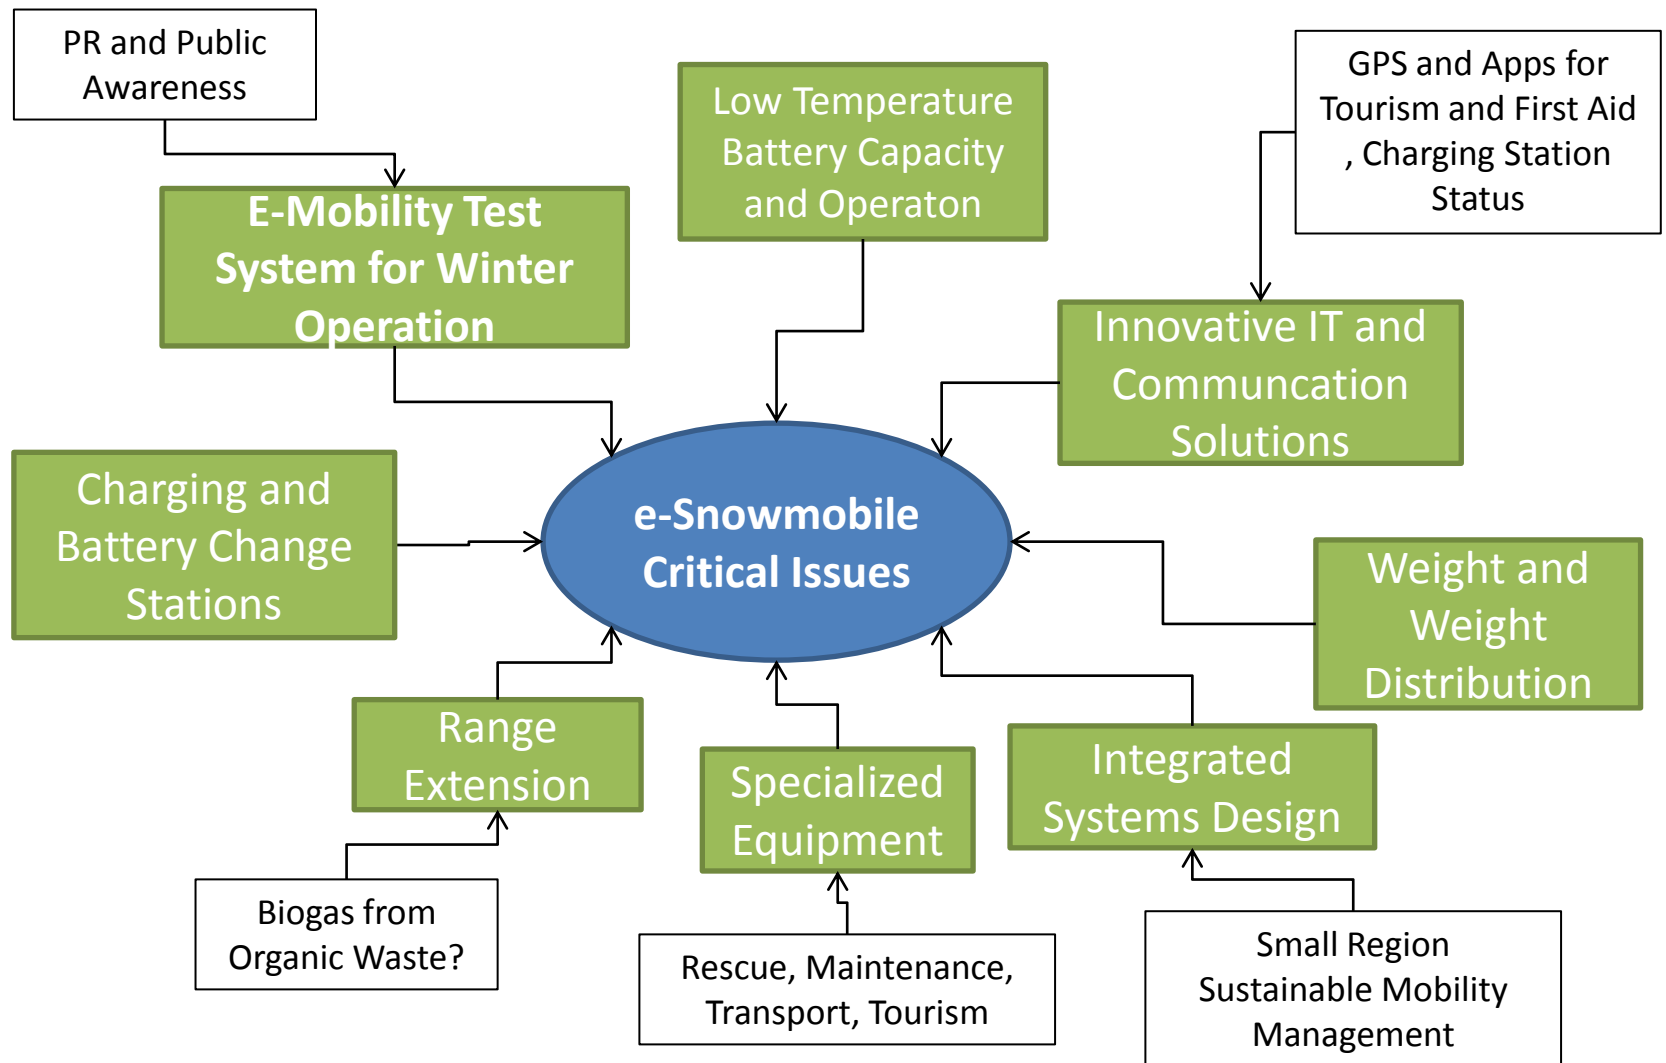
PR and Public Awareness

E-Mobility Test System for Winter Operation

Low Temperature Battery Capacity and Operaton

GPS and Apps for Tourism and First Aid , Charging Station Status

Innovative IT and Communcation Solutions

Charging and Battery Change Stations

e-Snowmobile Critical Issues

Weight and Weight Distribution

Range Extension

Specialized Equipment

Integrated Systems Design

Biogas from Organic Waste?

Rescue, Maintenance, Transport, Tourism

Small Region Sustainable Mobility Management